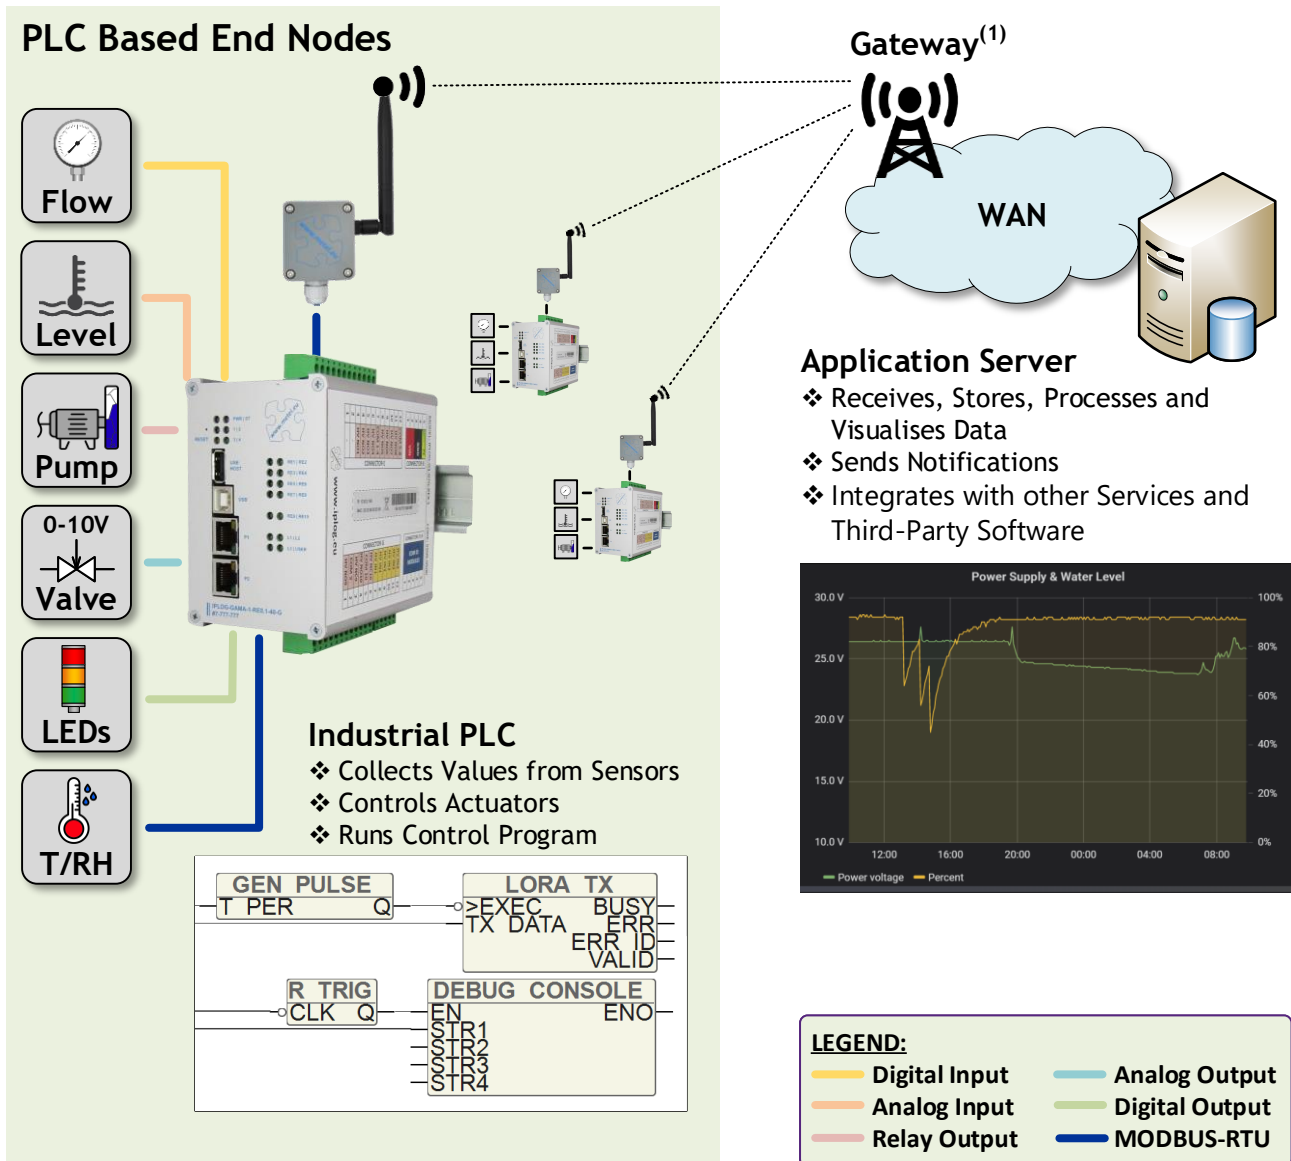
PLC Based End Nodes

Gateway$^{(1)}$

WAN

Flow

Level

Pump

0-10V
Valve

LEDs

T/RH

Application Server
❖ Receives, Stores, Processes and Visualises Data
❖ Sends Notifications
❖ Integrates with other Services and Third-Party Software

Power Supply & Water Level

| 30.0 V | 100% |
|---|---|
| 25.0 V | 80% |
| 20.0 V | 60% |
| 15.0 V | 40% |
| 10.0 V | 20% |
| | 0% |

12:00 16:00 20:00 00:00 04:00 08:00

Power voltage Percent

Industrial PLC
❖ Collects Values from Sensors
❖ Controls Actuators
❖ Runs Control Program

GEN_PULSE
T_PER Q

LORA_TX
>EXEC BUSY
TX_DATA ERR
ERR_ID
VALID

R_TRIG
CLK Q

DEBUG_CONSOLE
EN ENO
STR1
STR2
STR3
STR4

LEGEND:
Digital Input
Analog Input
Relay Output
Analog Output
Digital Output
MODBUS-RTU